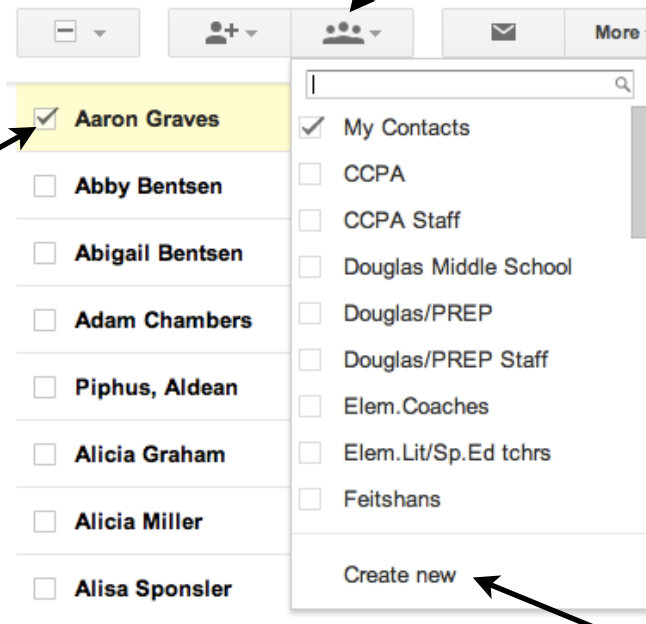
More

Aaron Graves
Abby Bentsen
Abigail Bentsen
Adam Chambers
Piphus, Aldean
Alicia Graham
Alicia Miller
Alisa Sponsler

My Contacts
CCPA
CCPA Staff
Douglas Middle School
Douglas/PREP
Douglas/PREP Staff
Elem.Coaches
Elem.Lit/Sp.Ed tchrs
Feitshans

Create new